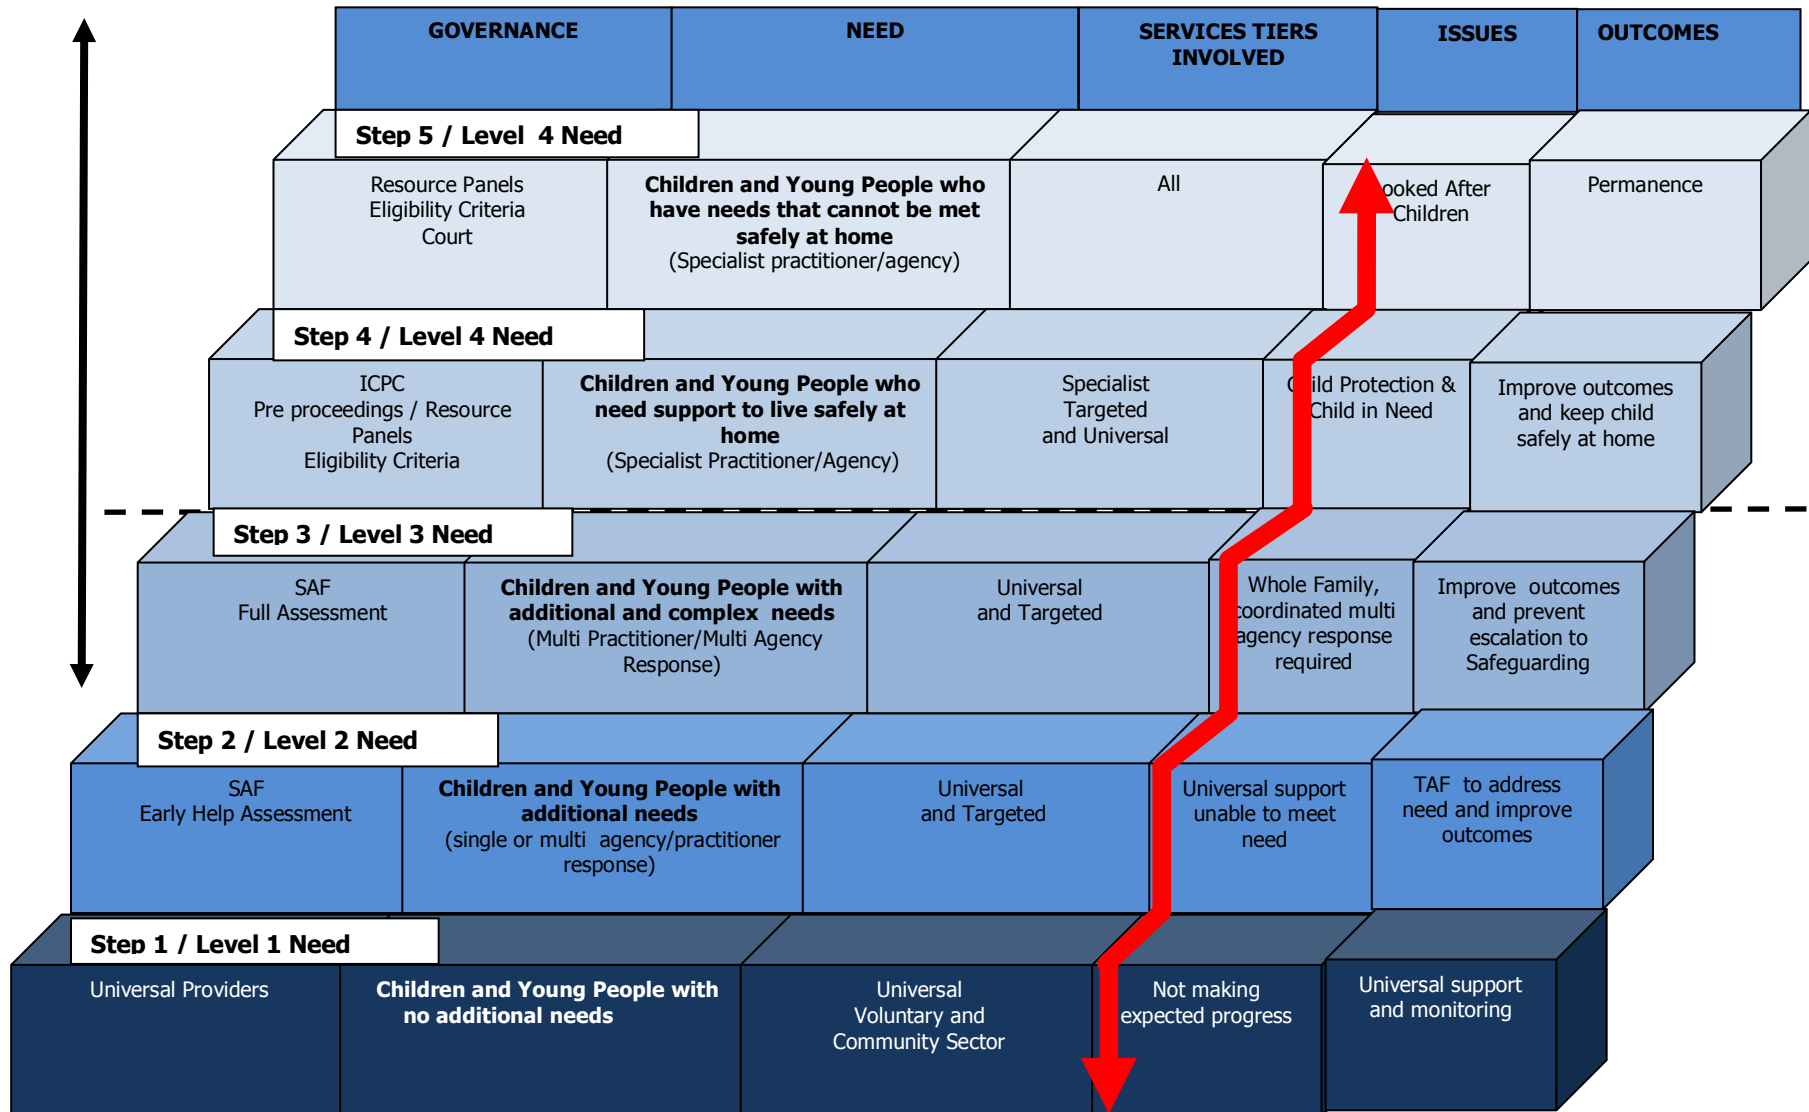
| GOVERNANCE | NEED | SERVICES TIERS INVOLVED | ISSUES | OUTCOMES |
|---|---|---|---|---|

Step 5 / Level 4 Need

| Resource Panels Eligibility Criteria Court | **Children and Young People who have needs that cannot be met safely at home** (Specialist practitioner/agency) | All | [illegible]ooked After Children | Permanence |
|---|---|---|---|---|

Step 4 / Level 4 Need

| ICPC Pre proceedings / Resource Panels Eligibility Criteria | **Children and Young People who need support to live safely at home** (Specialist Practitioner/Agency) | Specialist Targeted and Universal | C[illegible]ild Protection & Child in Need | Improve outcomes and keep child safely at home |
|---|---|---|---|---|

Step 3 / Level 3 Need

| SAF Full Assessment | **Children and Young People with additional and complex needs** (Multi Practitioner/Multi Agency Response) | Universal and Targeted | Whole Family, coordinated multi agency response required | Improve outcomes and prevent escalation to Safeguarding |
|---|---|---|---|---|

Step 2 / Level 2 Need

| SAF Early Help Assessment | **Children and Young People with additional needs** (single or multi agency/practitioner response) | Universal and Targeted | Universal support unable to meet need | TAF to address need and improve outcomes |
|---|---|---|---|---|

Step 1 / Level 1 Need

| Universal Providers | **Children and Young People with no additional needs** | Universal Voluntary and Community Sector | Not making expected progress | Universal support and monitoring |
|---|---|---|---|---|